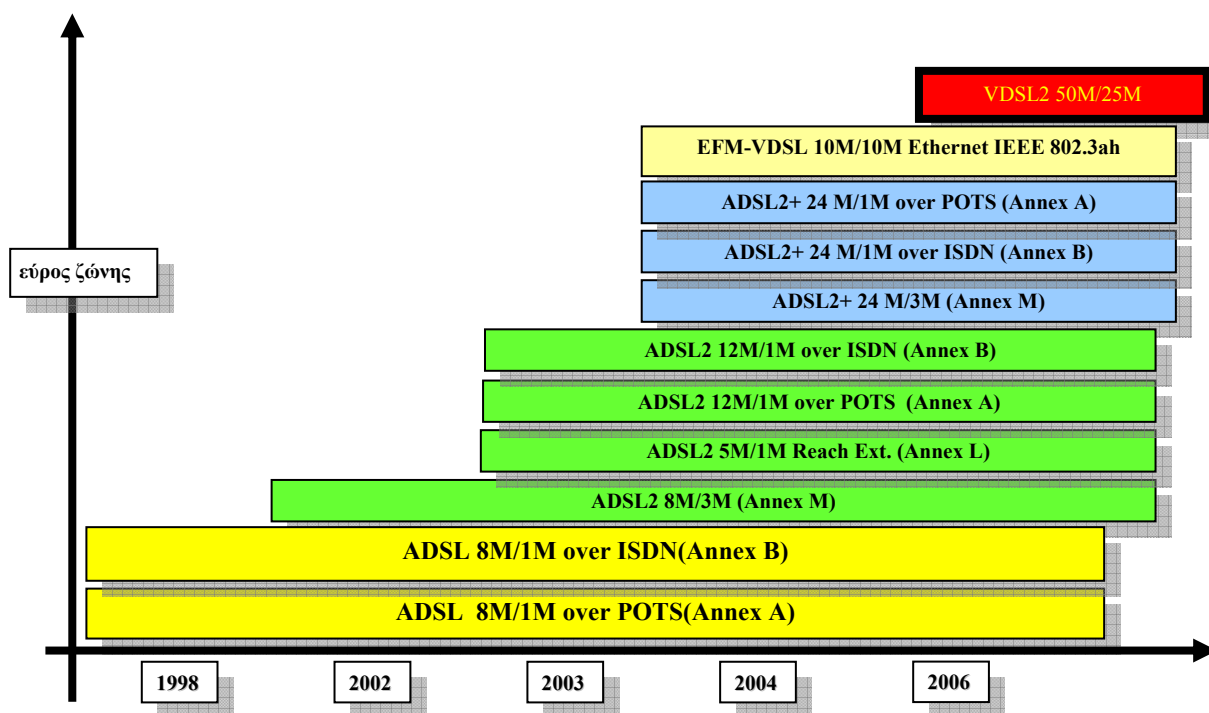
VDSL2 50M/25M

EFM-VDSL 10M/10M Ethernet IEEE 802.3ah

ADSL2+ 24 M/1M over POTS (Annex A)

ADSL2+ 24 M/1M over ISDN (Annex B)

ADSL2+ 24 M/3M (Annex M)

εύρος ζώνης

ADSL2 12M/1M over ISDN (Annex B)

ADSL2 12M/1M over POTS (Annex A)

ADSL2 5M/1M Reach Ext. (Annex L)

ADSL2 8M/3M (Annex M)

ADSL 8M/1M over ISDN(Annex B)

ADSL 8M/1M over POTS(Annex A)

1998

2002

2003

2004

2006